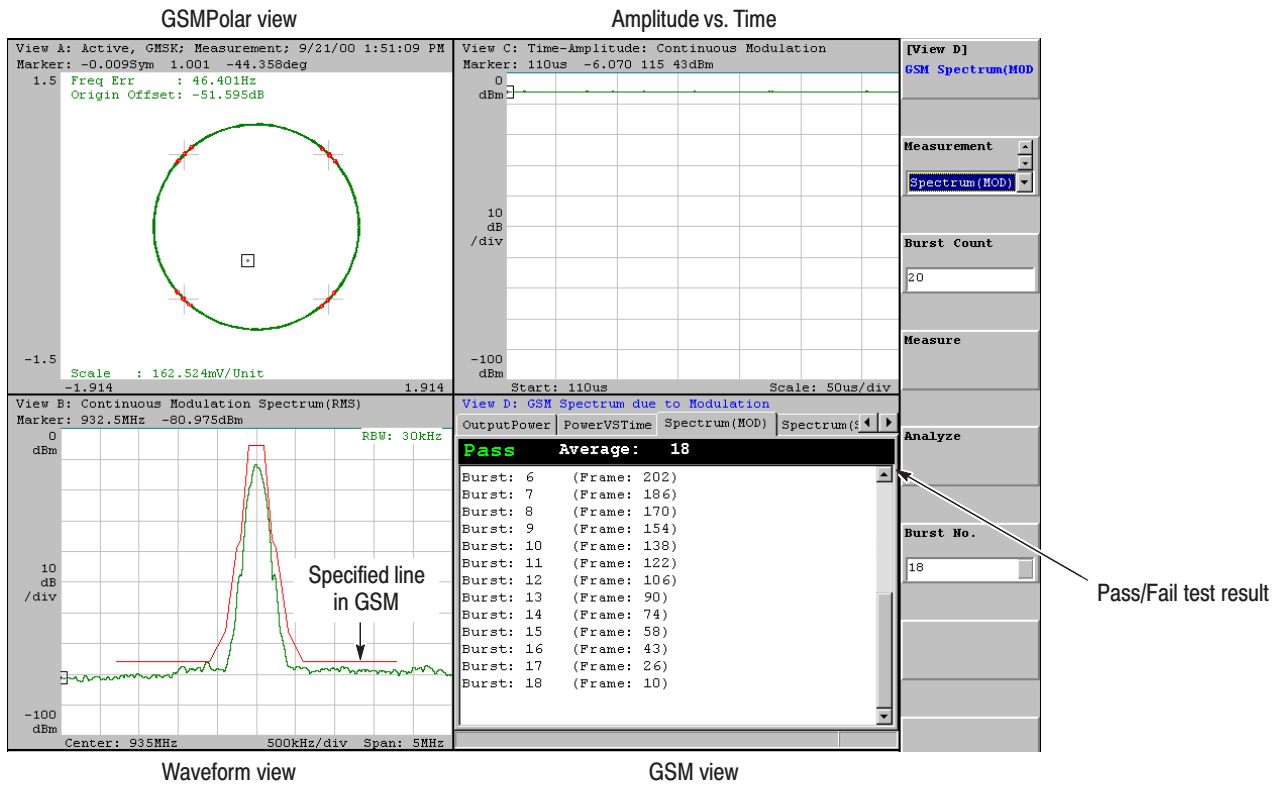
GSMPolar view

Amplitude vs. Time

View A: Active, GMSK; Measurement; 9/21/00 1:51:09 PM
Marker: -0.009Sym 1.001 -44.358deg
1.5
Freq Err : 46.401Hz
Origin Offset: -51.595dB
-1.5
Scale : 162.524mV/Unit
-1.914
1.914

View C: Time-Amplitude: Continuous Modulation
Marker: 110us -6.070 115 43dBm
0
dBm
10
dB
/div
-100
dBm
Start: 110us
Scale: 50us/div

[View D]
GSM Spectrum(MOD
Measurement
Spectrum(MOD)
Burst Count
20
Measure
Analyze
Burst No.
18

View B: Continuous Modulation Spectrum(RMS)
Marker: 932.5MHz -80.975dBm
0
dBm
RBW: 30kHz
10
dB
/div
-100
dBm
Specified line in GSM
Center: 935MHz
500kHz/div
Span: 5MHz

View D: GSM Spectrum due to Modulation
OutputPower
PowerVSTime
Spectrum(MOD)
Spectrum(S
Pass
Average: 18
Burst: 6 (Frame: 202)
Burst: 7 (Frame: 186)
Burst: 8 (Frame: 170)
Burst: 9 (Frame: 154)
Burst: 10 (Frame: 138)
Burst: 11 (Frame: 122)
Burst: 12 (Frame: 106)
Burst: 13 (Frame: 90)
Burst: 14 (Frame: 74)
Burst: 15 (Frame: 58)
Burst: 16 (Frame: 43)
Burst: 17 (Frame: 26)
Burst: 18 (Frame: 10)

Pass/Fail test result

Waveform view

GSM view